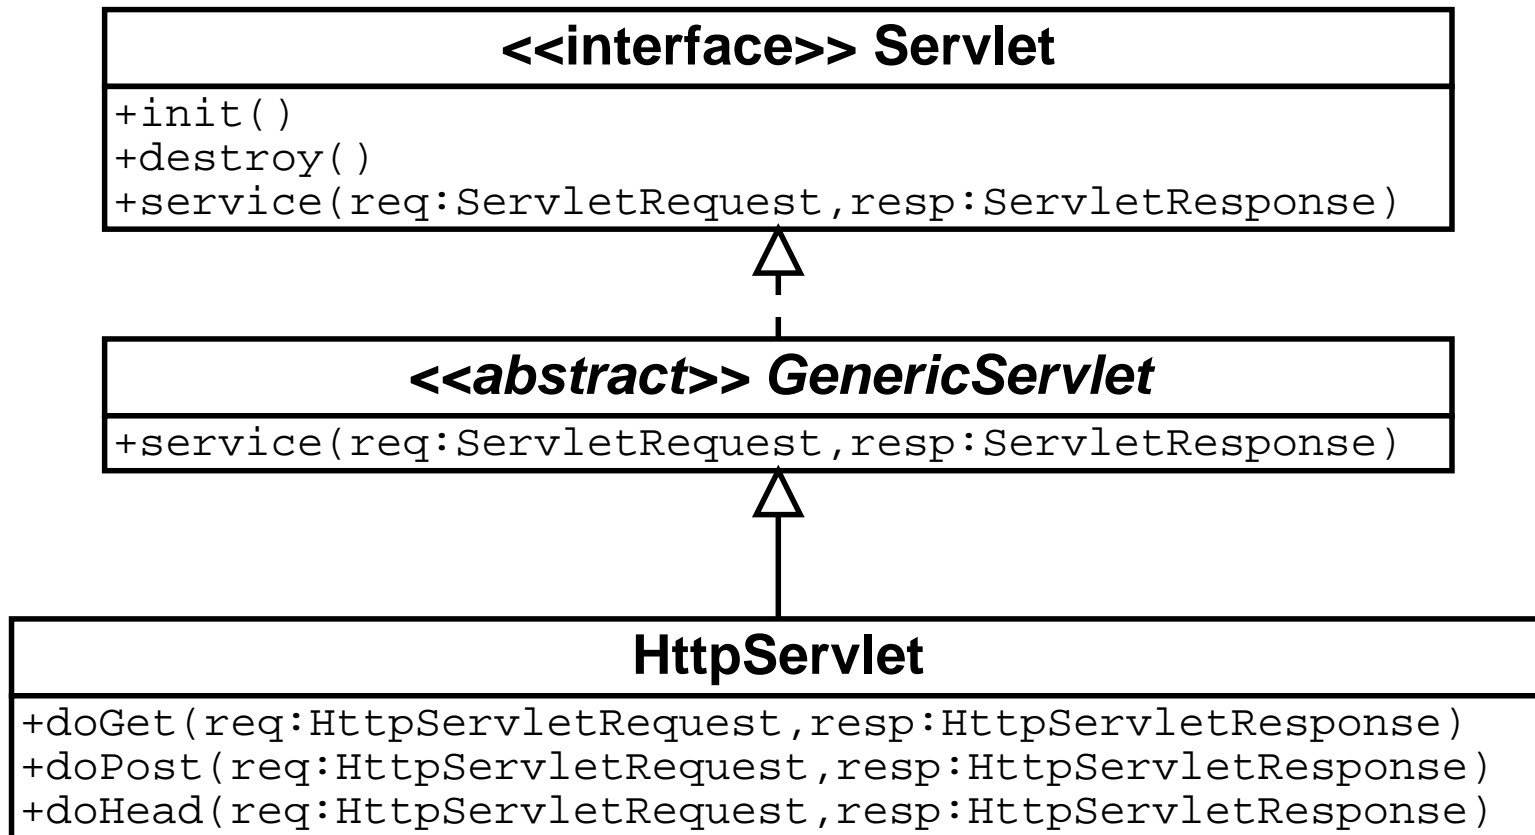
<<interface>> Servlet

+init()
+destroy()
+service(req:ServletRequest,resp:ServletResponse)

<<abstract>> GenericServlet

+service(req:ServletRequest,resp:ServletResponse)

HttpServlet

+doGet(req:HttpServletRequest,resp:HttpServletResponse)
+doPost(req:HttpServletRequest,resp:HttpServletResponse)
+doHead(req:HttpServletRequest,resp:HttpServletResponse)